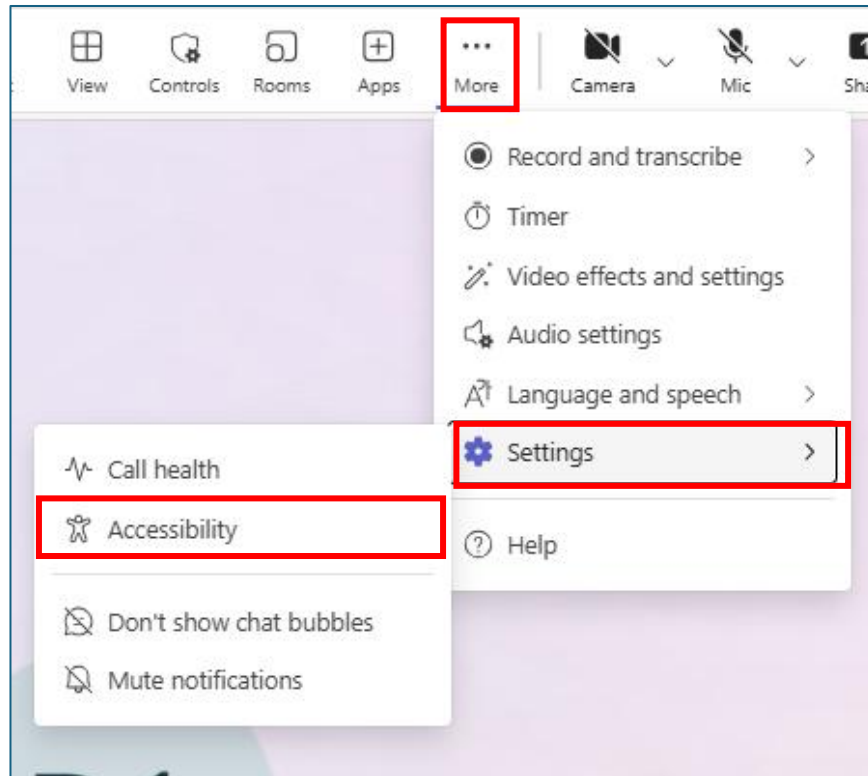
View Controls Rooms Apps More Camera Mic Sha

Record and transcribe
Timer
Video effects and settings
Audio settings
Language and speech
Settings
Help

Call health
Accessibility
Don't show chat bubbles
Mute notifications